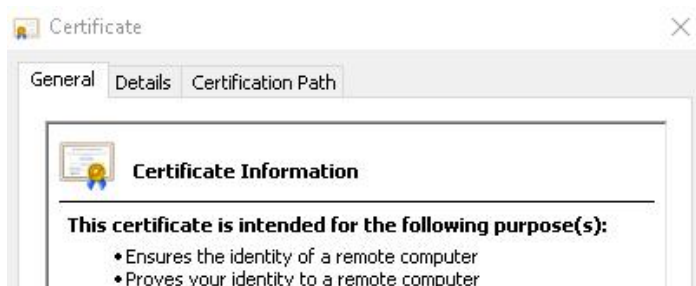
Certificate

General Details Certification Path

Certificate Information

This certificate is intended for the following purpose(s):

• Ensures the identity of a remote computer
• Proves your identity to a remote computer